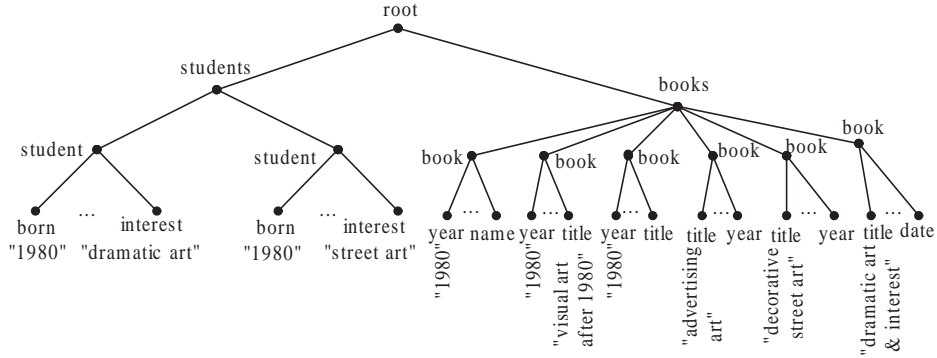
root

students

books

student

student

book

book

book

book

book

book

born "1980"

...

interest "dramatic art"

born "1980"

...

interest "street art"

year "1980"

...

name

year "1980"

...

title "visual art after 1980"

year "1980"

...

title

title "advertising art"

...

year

title "decorative street art"

...

year

title "dramatic art & interest"

...

date